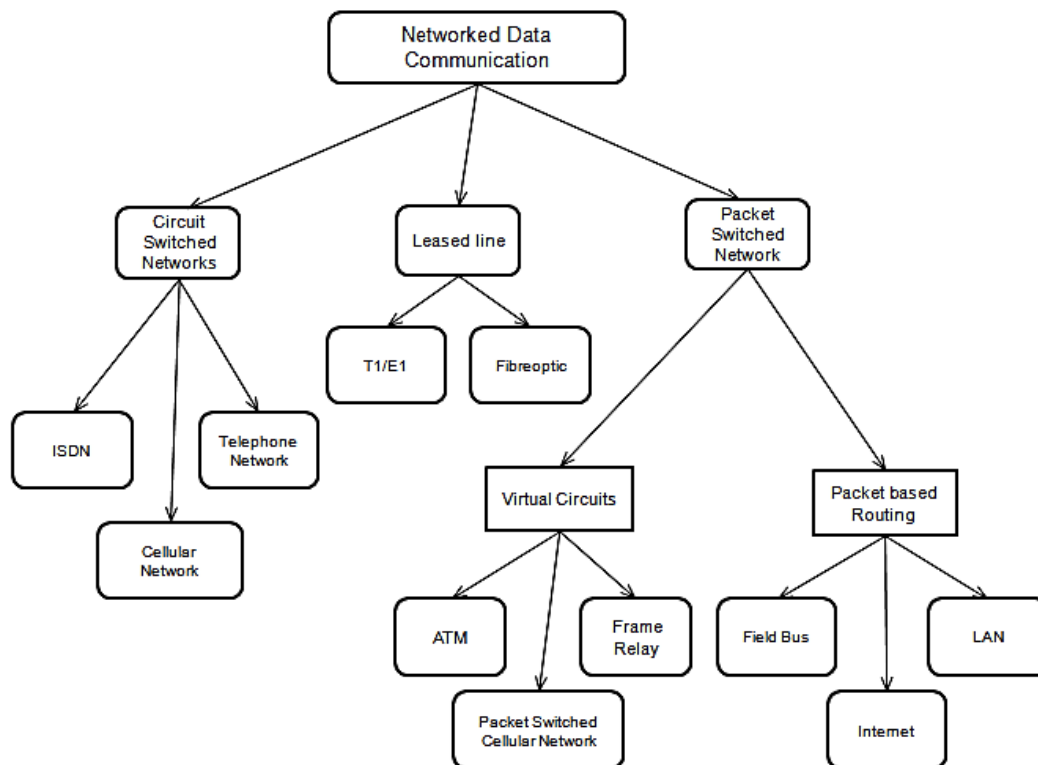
Networked Data Communication

Circuit Switched Networks

Leased line

Packet Switched Network

T1/E1

Fibreoptic

ISDN

Telephone Network

Cellular Network

Virtual Circuits

Packet based Routing

ATM

Frame Relay

Packet Switched Cellular Network

Field Bus

LAN

Internet